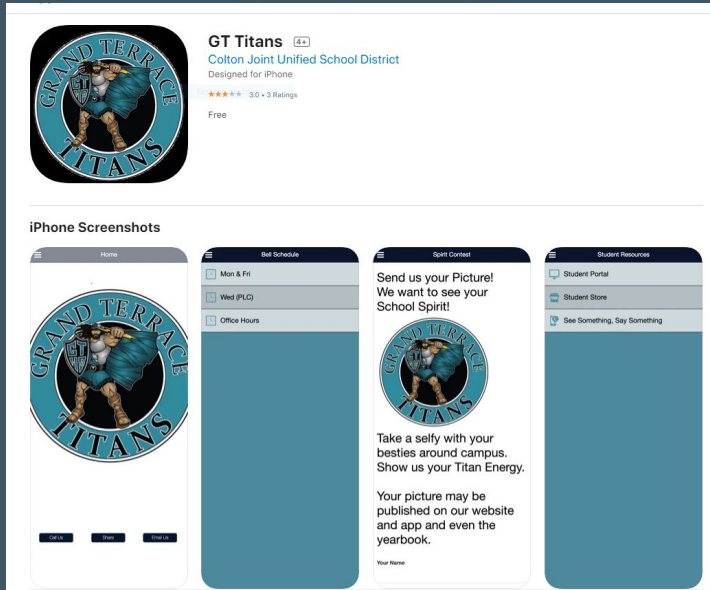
GRAND TERRACE GT TITANS

GT Titans 4+
Colton Joint Unified School District
Designed for iPhone
★★★★★ 3.0 • 3 Ratings
Free

iPhone Screenshots

Home

GRAND TERRACE GT TITANS

Call Us
Share
Email Us

Bell Schedule
Mon & Fri
Wed (PLC)
Office Hours

Spirit Contest
Send us your Picture! We want to see your School Spirit!

GRAND TERRACE GT TITANS

Take a selfy with your besties around campus. Show us your Titan Energy.

Your picture may be published on our website and app and even the yearbook.

Your Name

Student Resources
Student Portal
Student Store
See Something, Say Something